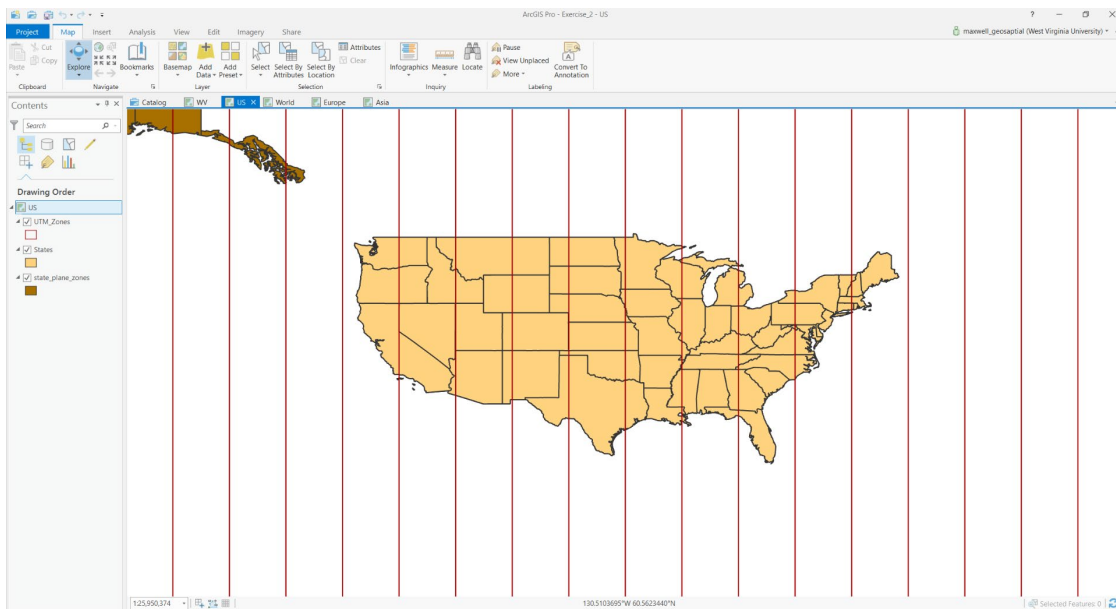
ArcGIS Pro - Exercise_2 - US

? — ☐ X

Project Map Insert Analysis View Edit Imagery Share

maxwell_geosaptial (West Virginia University)

Cut
Copy
Paste
Clipboard

Explore
Bookmarks
Navigate

Basemap Add Data Add Preset
Layer

Select Select By Attributes Select By Location
Attributes
Clear
Selection

Infographics Measure Locate
Inquiry

Pause
View Unplaced
More
Convert To Annotation
Labeling

Contents

Search

Drawing Order

US
UTM_Zones
States
state_plane_zones

Catalog WV US World Europe Asia

1:25,950,374

130.5103695°W 60.5623440°N

Selected Features: 0